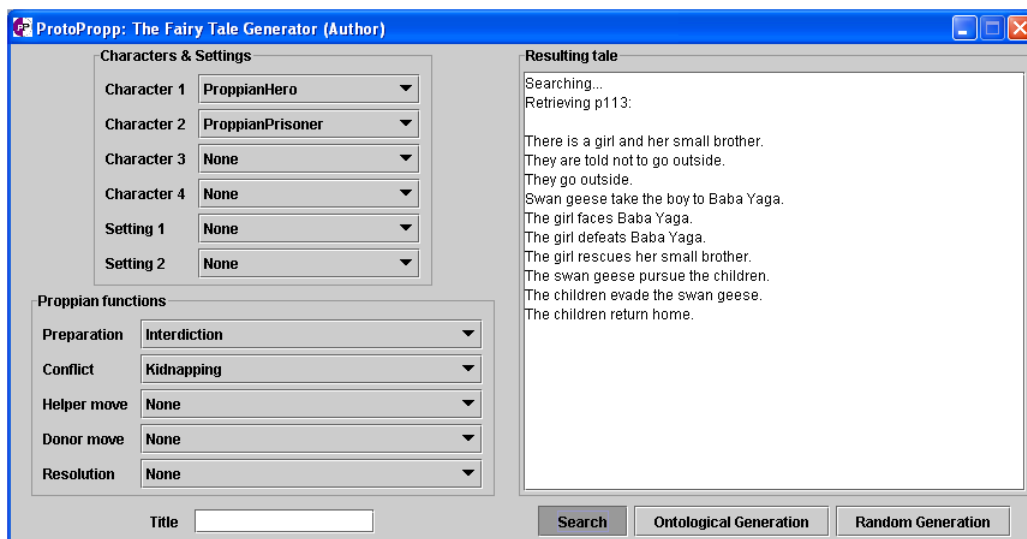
ProtoPropp: The Fairy Tale Generator (Author)

Characters & Settings

Character 1 ProppianHero
Character 2 ProppianPrisoner
Character 3 None
Character 4 None
Setting 1 None
Setting 2 None

Proppian functions

Preparation Interdiction
Conflict Kidnapping
Helper move None
Donor move None
Resolution None

Title

Resulting tale

Searching...
Retrieving p113:

There is a girl and her small brother.
They are told not to go outside.
They go outside.
Swan geese take the boy to Baba Yaga.
The girl faces Baba Yaga.
The girl defeats Baba Yaga.
The girl rescues her small brother.
The swan geese pursue the children.
The children evade the swan geese.
The children return home.

Search Ontological Generation Random Generation